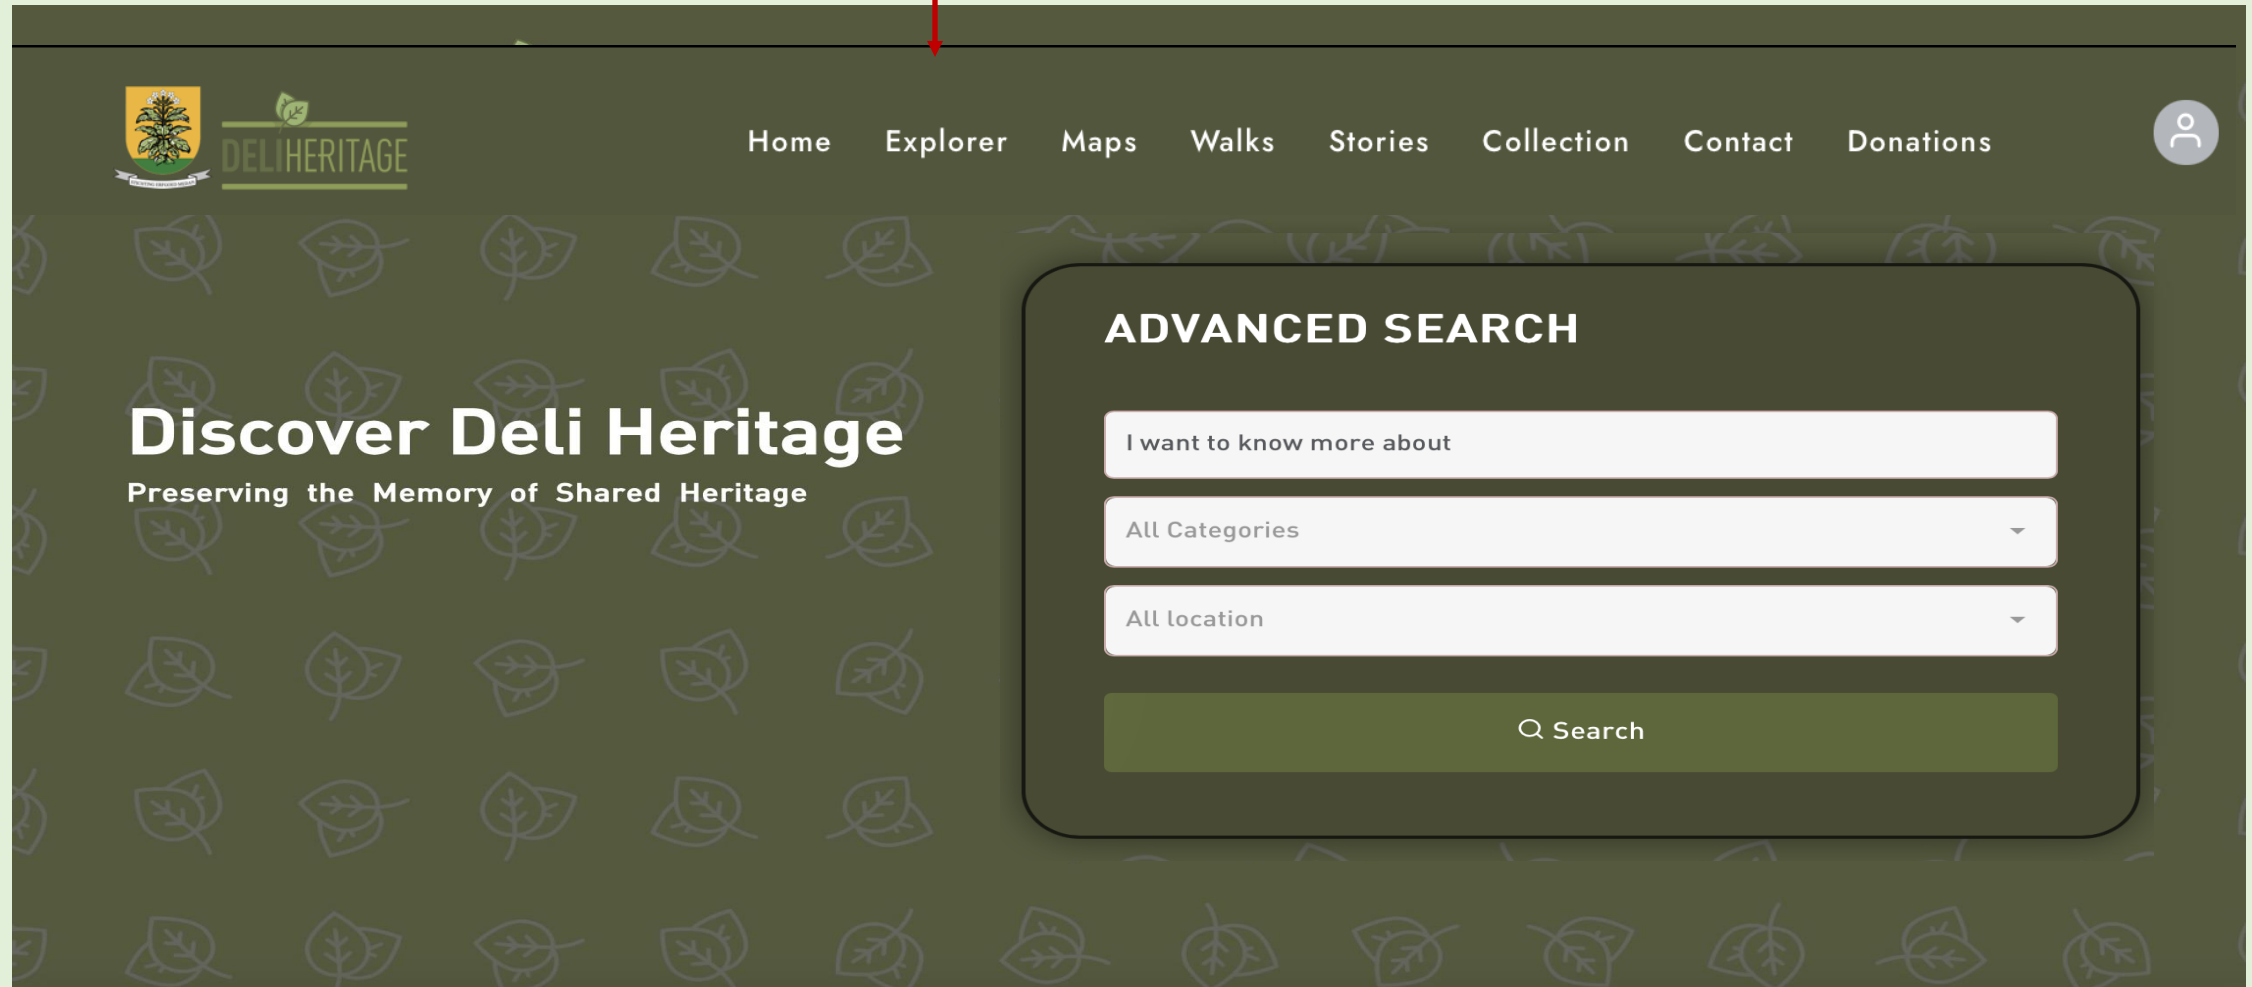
DELIHERITAGE

Home Explorer Maps Walks Stories Collection Contact Donations

Discover Deli Heritage
Preserving the Memory of Shared Heritage

ADVANCED SEARCH

I want to know more about

All Categories

All location

Search